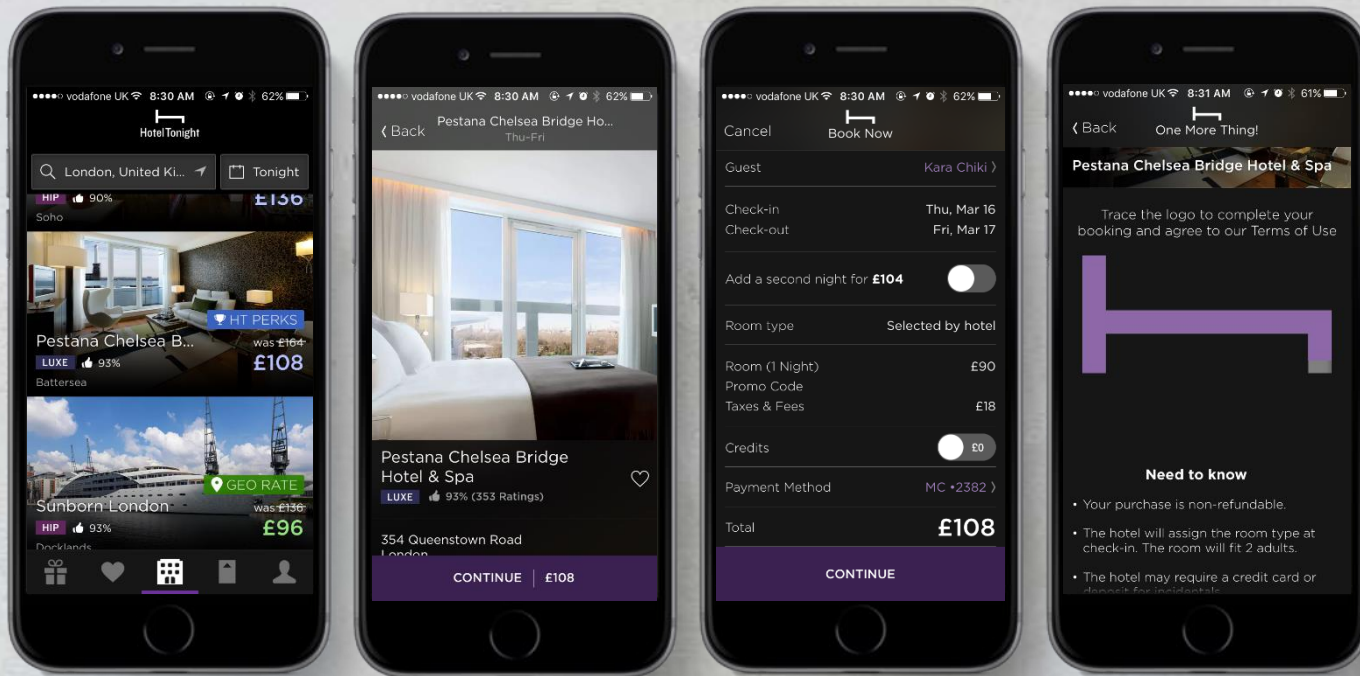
●●●●○ vodafone UK 8:30 AM 62%

HotelTonight

London, United Ki...

Tonight

HIP 90%

£136

Soho

HT PERKS

Pestana Chelsea B...

was £164

LUXE 93%

£108

Battersea

GEO RATE

Sunborn London

was £136

HIP 93%

£96

Docklands

●●●●○ vodafone UK 8:30 AM 62%

‹ Back

Pestana Chelsea Bridge Ho...

Thu-Fri

Pestana Chelsea Bridge Hotel & Spa

LUXE 93% (353 Ratings)

354 Queenstown Road

London

CONTINUE | £108

●●●●○ vodafone UK 8:30 AM 62%

Cancel

Book Now

Guest Kara Chiki ›

Check-in Thu, Mar 16

Check-out Fri, Mar 17

Add a second night for £104

Room type Selected by hotel

Room (1 Night) £90

Promo Code

Taxes & Fees £18

Credits £0

Payment Method MC •2382 ›

Total £108

CONTINUE

●●●●○ vodafone UK 8:31 AM 61%

‹ Back

One More Thing!

Pestana Chelsea Bridge Hotel & Spa

Trace the logo to complete your booking and agree to our Terms of Use

Need to know

• Your purchase is non-refundable.

• The hotel will assign the room type at check-in. The room will fit 2 adults.

• The hotel may require a credit card or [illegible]